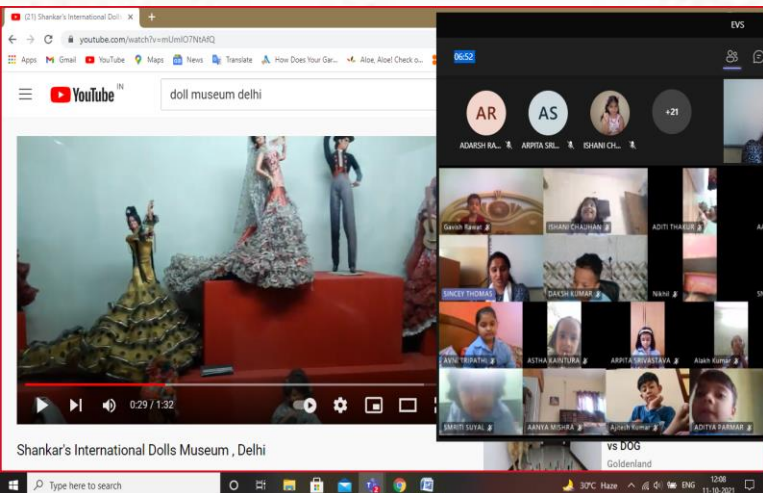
(21) Shankar's International Dolls ×
youtube.com/watch?v=mUmIO7NtAfQ
Apps Gmail YouTube Maps News Translate How Does Your Gar... Aloe, Aloe! Check o...
YouTube IN
doll museum delhi
0:29 / 1:32
Shankar's International Dolls Museum , Delhi
vs DOG
Goldenland
EVS
06:52
AR
AS
+21
ADARSH RA...
ARPITA SRI...
ISHANI CH...
Gavish Rawat
ISHANI CHAUHAN
ADITI THAKUR
SINCEY THOMAS
DAKSH KUMAR
Nikhil
AVNI TRIPATHI
ASTHA KAINTURA
ARPITA SRIVASTAVA
Alekh Kumar
SMRITI SUYAL
AANYA MISHRA
Ajitesh Kumar
ADITYA PARMAR
Type here to search
30°C Haze
ENG
12:08
11-10-2021